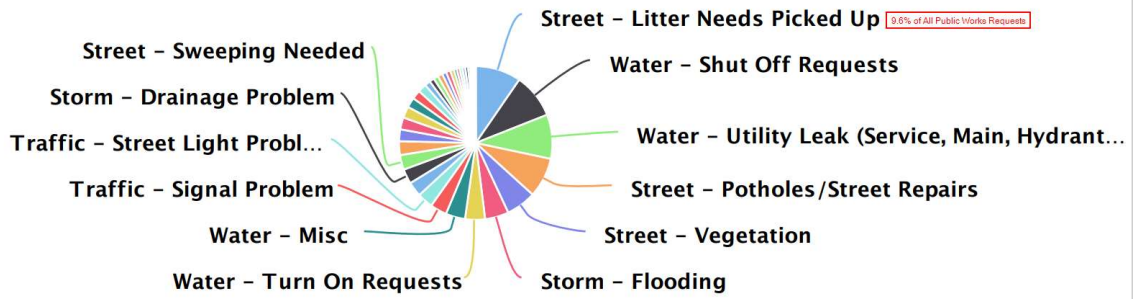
Street - Litter Needs Picked Up 9.6% of All Public Works Requests

Water - Shut Off Requests

Water - Utility Leak (Service, Main, Hydrant…

Street - Potholes/Street Repairs

Street - Vegetation

Storm - Flooding

Water - Turn On Requests

Water - Misc

Traffic - Signal Problem

Traffic - Street Light Probl…

Storm - Drainage Problem

Street - Sweeping Needed